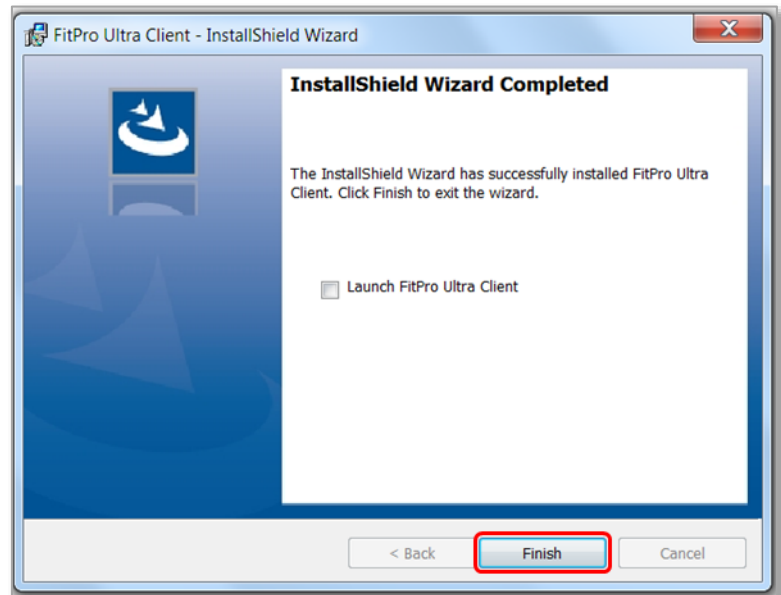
FitPro Ultra Client - InstallShield Wizard

InstallShield Wizard Completed

The InstallShield Wizard has successfully installed FitPro Ultra Client. Click Finish to exit the wizard.

Launch FitPro Ultra Client

< Back
Finish
Cancel